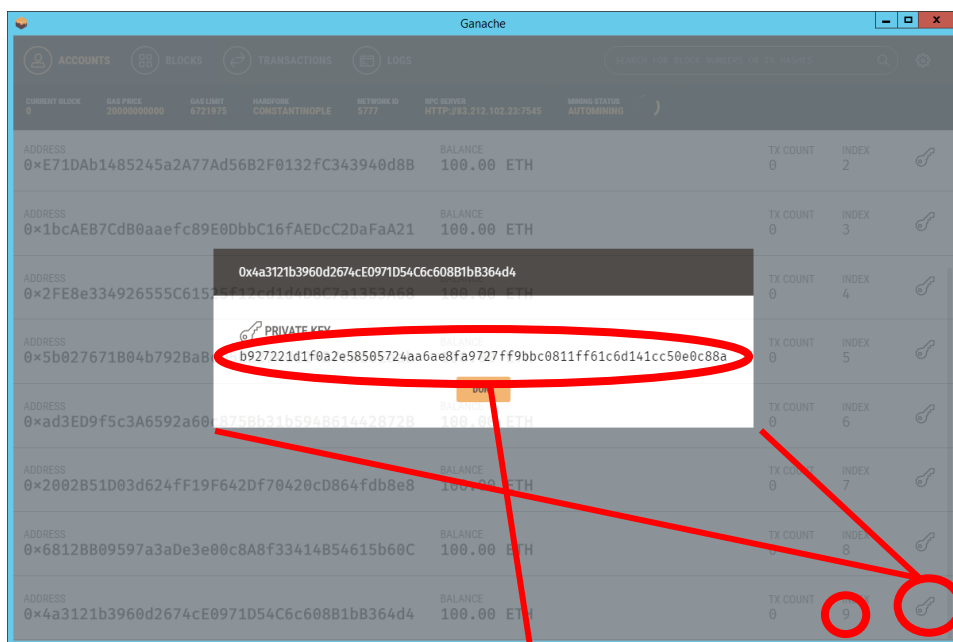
Ganache

ACCOUNTS BLOCKS TRANSACTIONS LOGS

SEARCH FOR BLOCK NUMBERS OR TX HASHES

CURRENT BLOCK
0
GAS PRICE
20000000000
GAS LIMIT
6721975
HARDFORK
CONSTANTINOPLE
NETWORK ID
5777
RPC SERVER
HTTP://83.212.102.22:7545
MINING STATUS
AUTOMINING

ADDRESS
0×E71DAb1485245a2A77Ad56B2F0132fC343940d8B
BALANCE
100.00 ETH
TX COUNT
0
INDEX
2

ADDRESS
0×1bcAEB7CdB0aaefc89E0DbbC16fAEDcC2DaFaA21
BALANCE
100.00 ETH
TX COUNT
0
INDEX
3

ADDRESS
0×2FE8e334926555C615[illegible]
BALANCE
100.00 ETH
TX COUNT
0
INDEX
4

ADDRESS
0×5b027671B04b792BaB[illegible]
BALANCE
TX COUNT
0
INDEX
5

ADDRESS
0×ad3ED9f5c3A6592a60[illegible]875Bb31b594B61442872B
BALANCE
100.00 ETH
TX COUNT
0
INDEX
6

ADDRESS
0×2002B51D03d624fF19F642Df70420cD864fdb8e8
BALANCE
100.00 ETH
TX COUNT
0
INDEX
7

ADDRESS
0×6812BB09597a3aDe3e00c8A8f33414B54615b60C
BALANCE
100.00 ETH
TX COUNT
0
INDEX
8

ADDRESS
0×4a3121b3960d2674cE0971D54C6c608B1bB364d4
BALANCE
100.00 ETH
TX COUNT
0
INDEX
9

0x4a3121b3960d2674cE0971D54C6c608B1bB364d4

PRIVATE KEY
b927221d1f0a2e58505724aa6ae8fa9727ff9bbc0811ff61c6d141cc50e0c88a

DONE